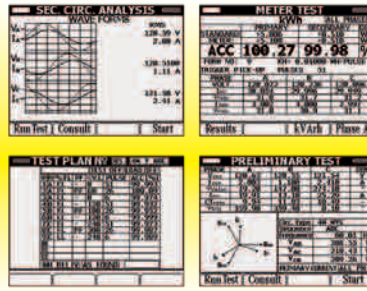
SEC. CIRC. ANALYSIS
WAVE FORMS
128.39 V
2.00 A
128.58 V
1.11 A
131.98 V
2.41 A
Run Test | Consult | Start

METER TEST
KWh
ACC 100.27 99.98
Results | kVArh | Phase

TEST PLAN
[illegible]

PRELIMINARY TEST
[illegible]
Run Test | Consult | Start